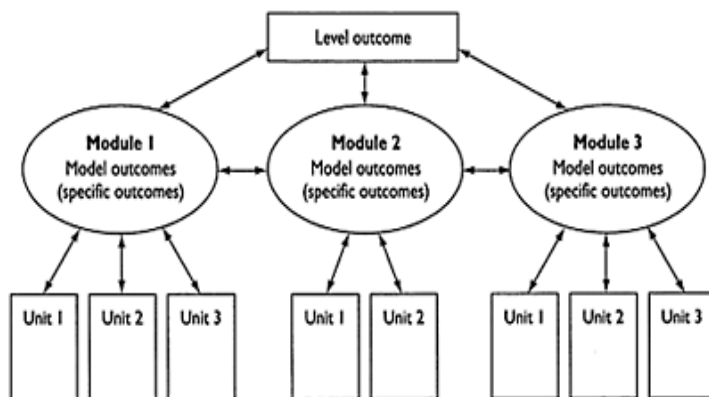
Level outcome

Module 1
Model outcomes
(specific outcomes)

Module 2
Model outcomes
(specific outcomes)

Module 3
Model outcomes
(specific outcomes)

Unit 1

Unit 2

Unit 3

Unit 1

Unit 2

Unit 1

Unit 2

Unit 3